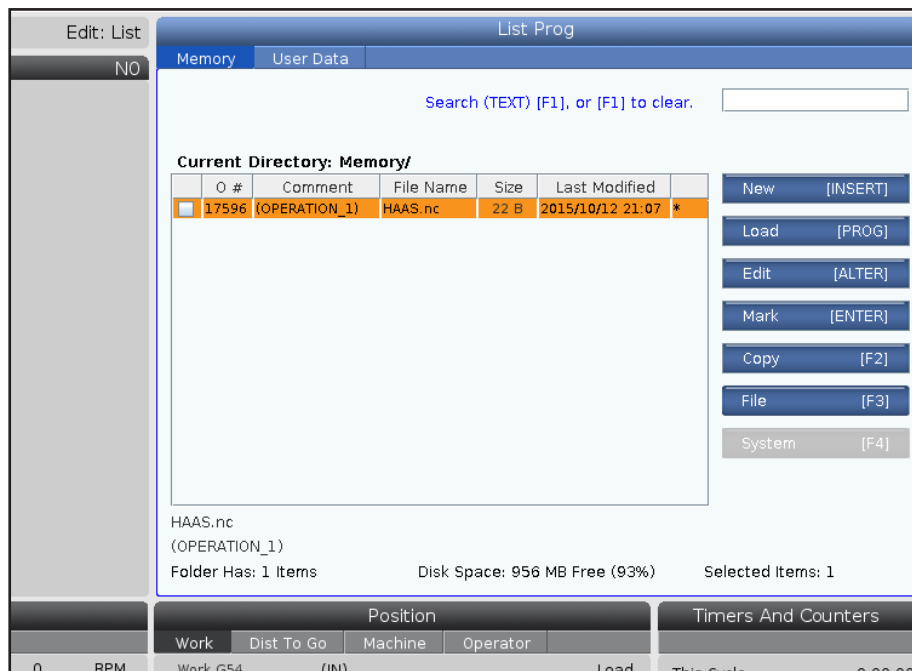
Edit: List

N0

List Prog

Memory User Data

Search (TEXT) [F1], or [F1] to clear.

Current Directory: Memory/

| | O # | Comment | File Name | Size | Last Modified | |
|---|---|---|---|---|---|---|
| | 17596 | (OPERATION_1) | HAAS.nc | 22 B | 2015/10/12 21:07 | * |

New [INSERT]

Load [PROG]

Edit [ALTER]

Mark [ENTER]

Copy [F2]

File [F3]

System [F4]

HAAS.nc

(OPERATION_1)

Folder Has: 1 Items

Disk Space: 956 MB Free (93%)

Selected Items: 1

Position

Work Dist To Go Machine Operator

Timers And Counters

0 RPM

Work G54 (IN) Load

This Cycle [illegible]